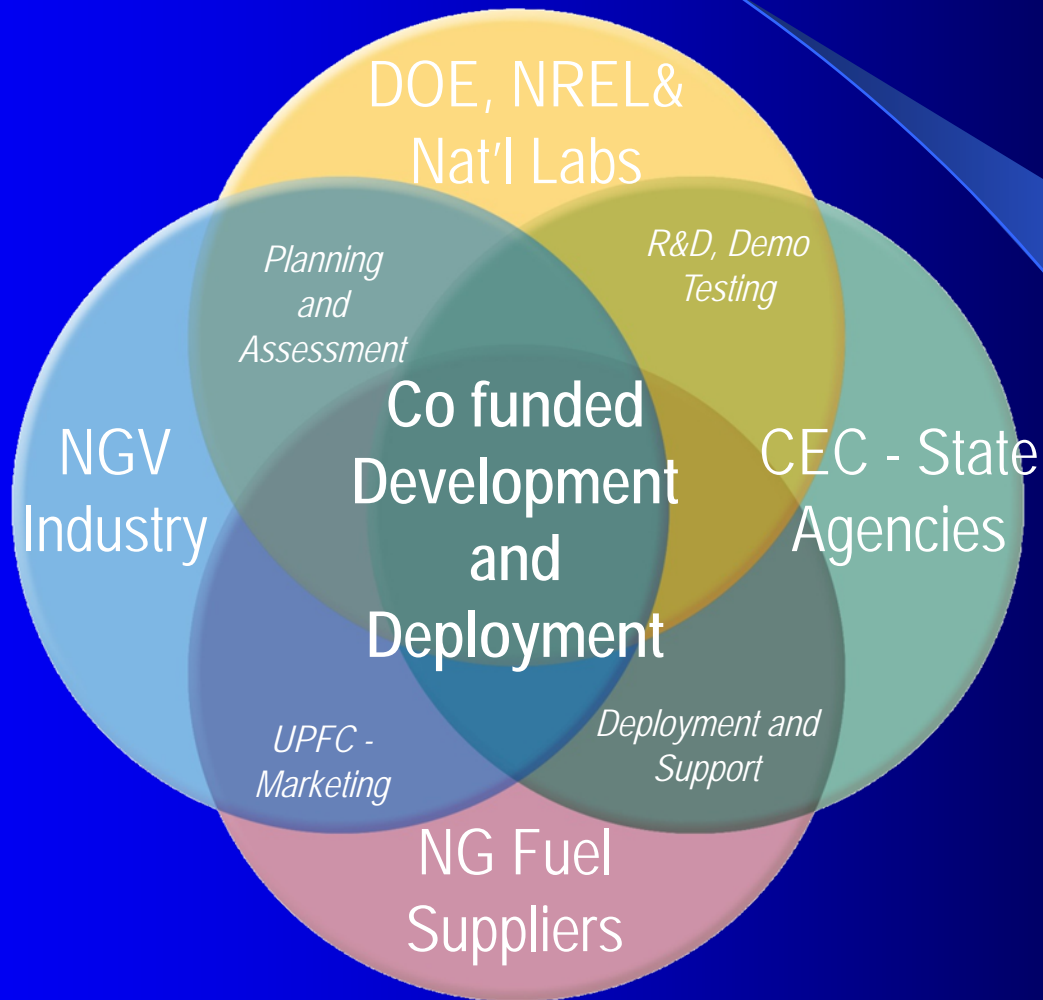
DOE, NREL& Nat'l Labs

Planning and Assessment

R&D, Demo Testing

NGV Industry

Co funded Development and Deployment

CEC - State Agencies

UPFC - Marketing

Deployment and Support

NG Fuel Suppliers